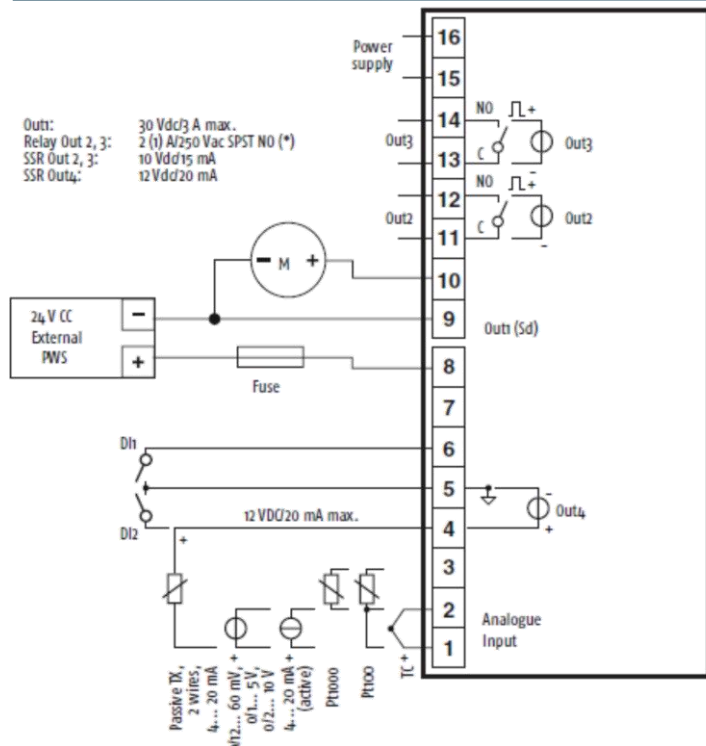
16
Power supply
15

Out1: 30 Vdc/3 A max.
Relay Out 2, 3: 2 (1) A/250 Vac SPST NO (*)
SSR Out 2, 3: 10 Vdc/15 mA
SSR Out4: 12 Vdc/20 mA

14
NO
+
Out3
13
C
Out3
12
NO
+
Out2
11
C
-
Out2

M
-
+
10

24 V CC
External
PWS
-
+
9
Out1 (Sd)
8
Fuse
7
DI1
6
5
Out4
DI2
12 VDC/20 mA max.
4
+
+
3
2
Analogue Input
1
TC
+

Passive TX, 2 wires, 4... 20 mA
0/12... 60 mV, 0/1... 5 V, 0/2... 10 V
+
4... 20 mA (active)
+
Pt1000
Pt100